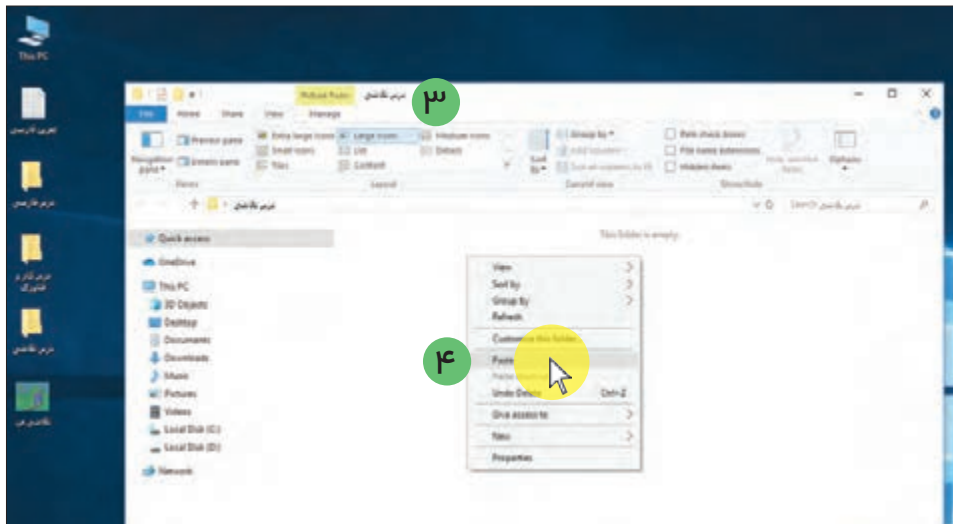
This PC

تمرین فارسی

درس فارسی

درس کار و فناوری

درس نقاشی

نقاشی من

Picture Tools
درس نقاشی
۳

File Home Share View Manage

Navigation pane
Preview pane
Details pane
Extra large icons
Large icons
Medium icons
Small icons
List
Details
Tiles
Content
Sort by
Group by
Add columns
Size all columns to fit
Item check boxes
File name extensions
Hidden items
Hide selected items
Options
Panes
Layout
Current view
Show/hide

درس نقاشی
Search درس نقاشی

Quick access
OneDrive
This PC
3D Objects
Desktop
Documents
Downloads
Music
Pictures
Videos
Local Disk (C:)
Local Disk (D:)
Network

This folder is empty.

View
Sort by
Group by
Refresh
Customize this folder...
Paste
Paste shortcut
Undo Delete Ctrl+Z
Give access to
New
Properties

۴